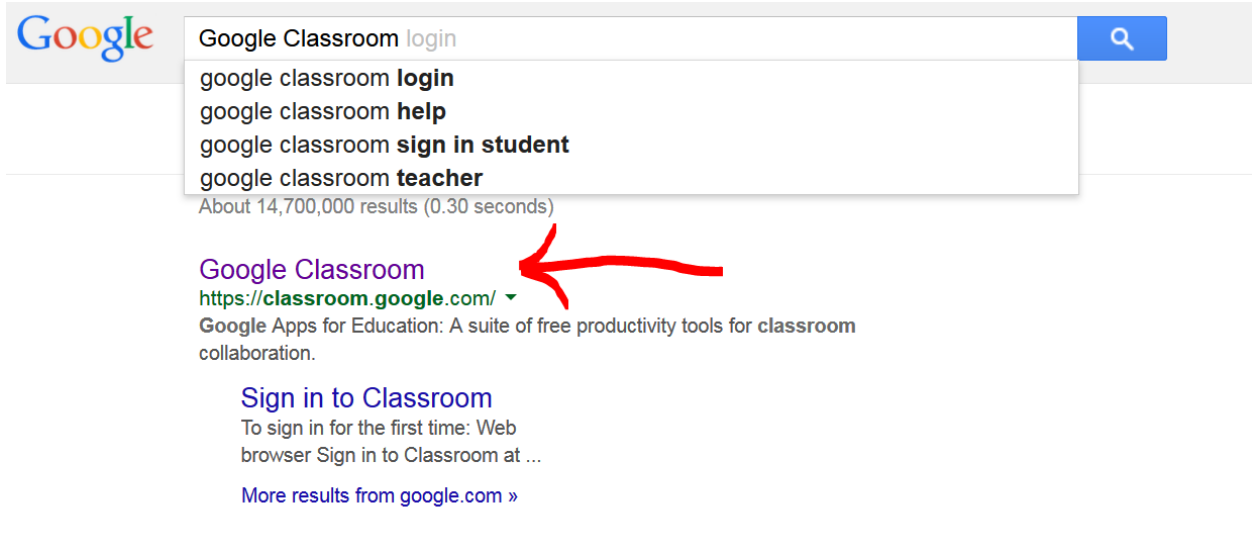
Google

Google Classroom login

google classroom login
google classroom help
google classroom sign in student
google classroom teacher

About 14,700,000 results (0.30 seconds)

Google Classroom
https://classroom.google.com/
Google Apps for Education: A suite of free productivity tools for classroom collaboration.

Sign in to Classroom
To sign in for the first time: Web browser Sign in to Classroom at ...

More results from google.com »